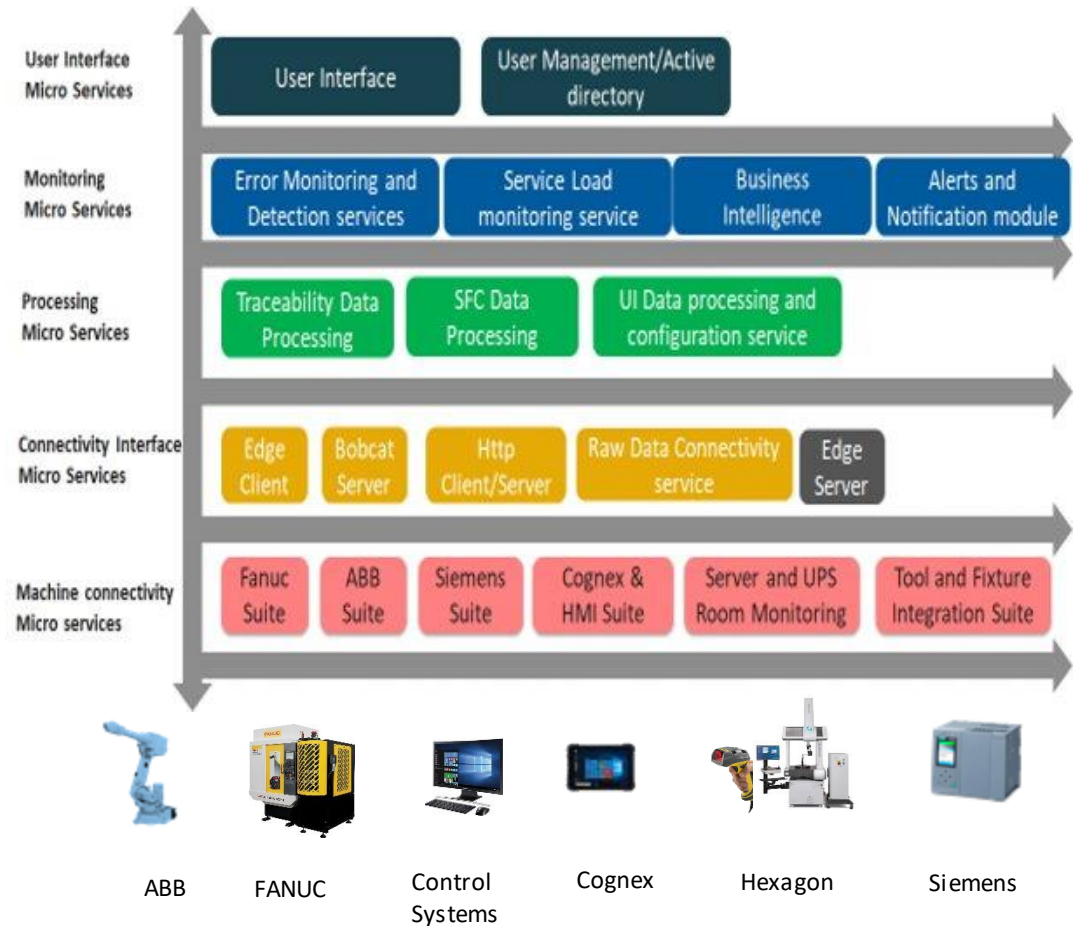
User Interface Micro Services

User Interface

User Management/Active directory

Monitoring Micro Services

Error Monitoring and Detection services

Service Load monitoring service

Business Intelligence

Alerts and Notification module

Processing Micro Services

Traceability Data Processing

SFC Data Processing

UI Data processing and configuration service

Connectivity Interface Micro Services

Edge Client

Bobcat Server

Http Client/Server

Raw Data Connectivity service

Edge Server

Machine connectivity Micro services

Fanuc Suite

ABB Suite

Siemens Suite

Cognex & HMI Suite

Server and UPS Room Monitoring

Tool and Fixture Integration Suite

ABB

FANUC

Control Systems

Cognex

Hexagon

Siemens